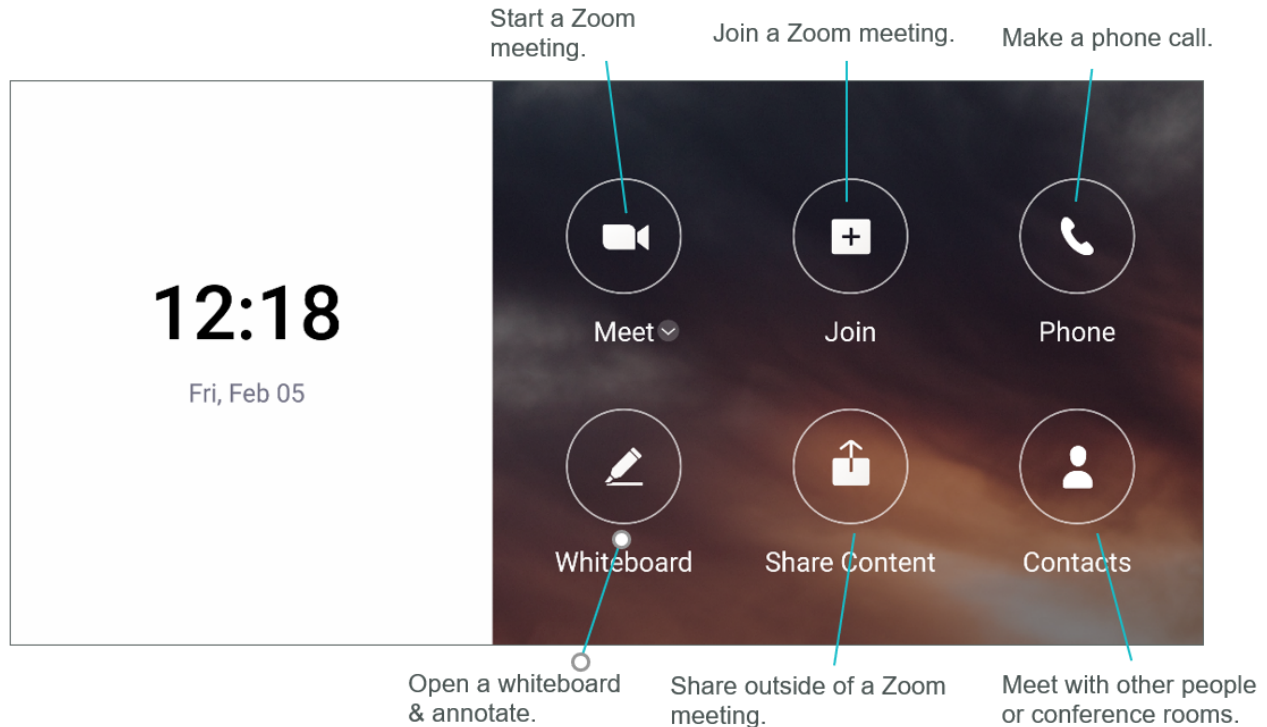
Start a Zoom meeting.

Join a Zoom meeting.

Make a phone call.

12:18

Fri, Feb 05

Meet

Join

Phone

Whiteboard

Share Content

Contacts

Open a whiteboard & annotate.

Share outside of a Zoom meeting.

Meet with other people or conference rooms.